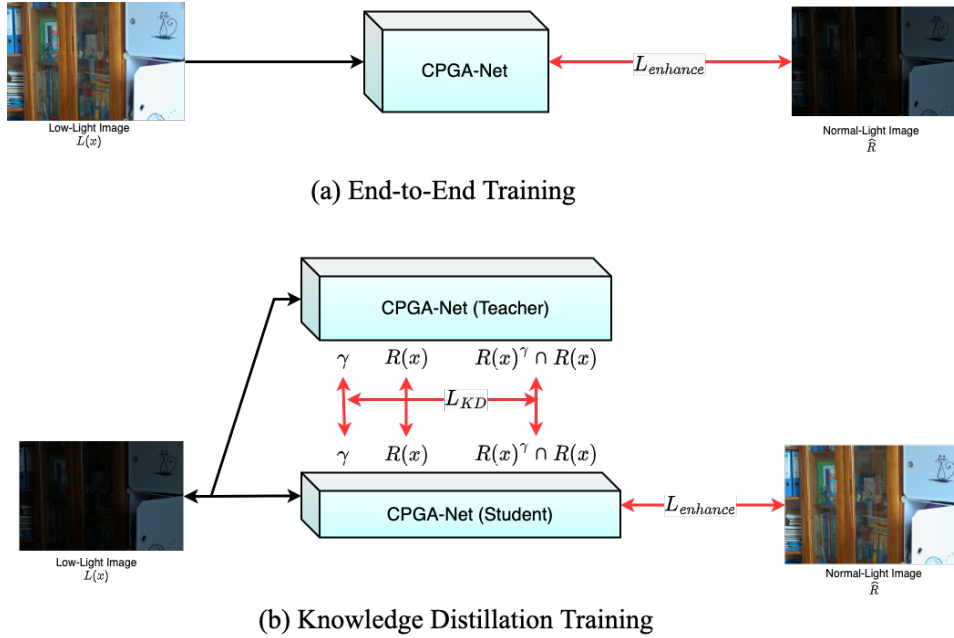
CPGA-Net

$L_{enhance}$

Low-Light Image
$L(x)$

Normal-Light Image
$\widehat{R}$

(a) End-to-End Training

CPGA-Net (Teacher)

$\gamma$ $R(x)$ $R(x)^{\gamma} \cap R(x)$

$L_{KD}$

$\gamma$ $R(x)$ $R(x)^{\gamma} \cap R(x)$

CPGA-Net (Student)

$L_{enhance}$

Low-Light Image
$L(x)$

Normal-Light Image
$\widehat{R}$

(b) Knowledge Distillation Training